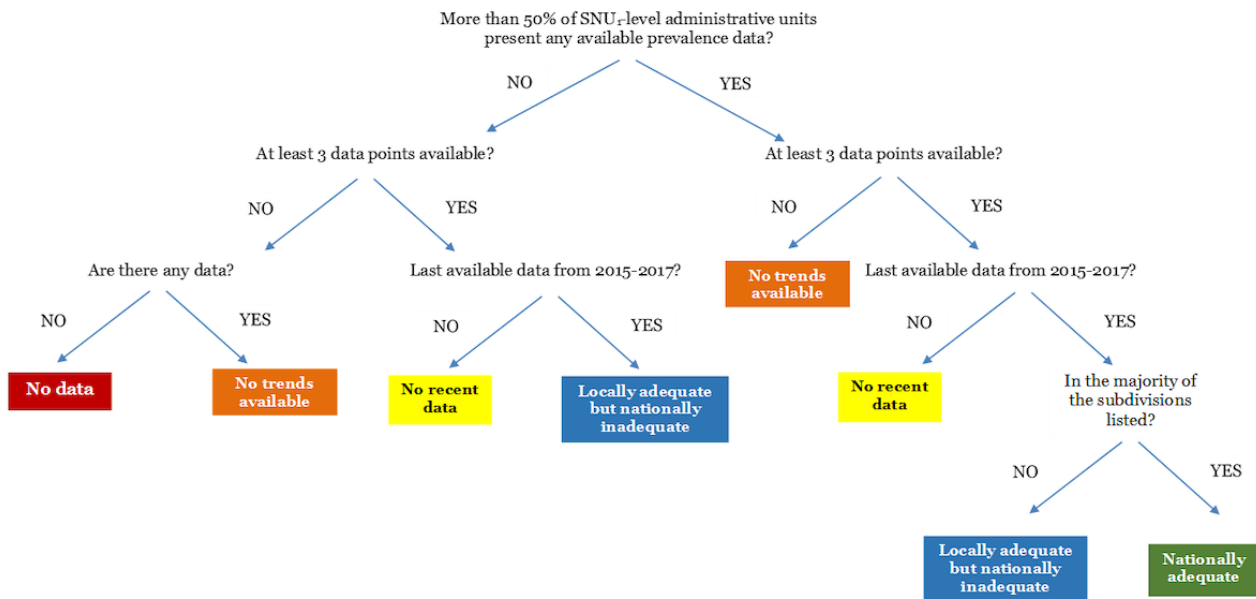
More than 50% of SNU$_1$-level administrative units present any available prevalence data?

NO

YES

At least 3 data points available?

NO

YES

Are there any data?

NO

YES

No data

No trends available

Last available data from 2015-2017?

NO

YES

No recent data

Locally adequate but nationally inadequate

At least 3 data points available?

NO

YES

No trends available

Last available data from 2015-2017?

NO

YES

No recent data

In the majority of the subdivisions listed?

NO

YES

Locally adequate but nationally inadequate

Nationally adequate